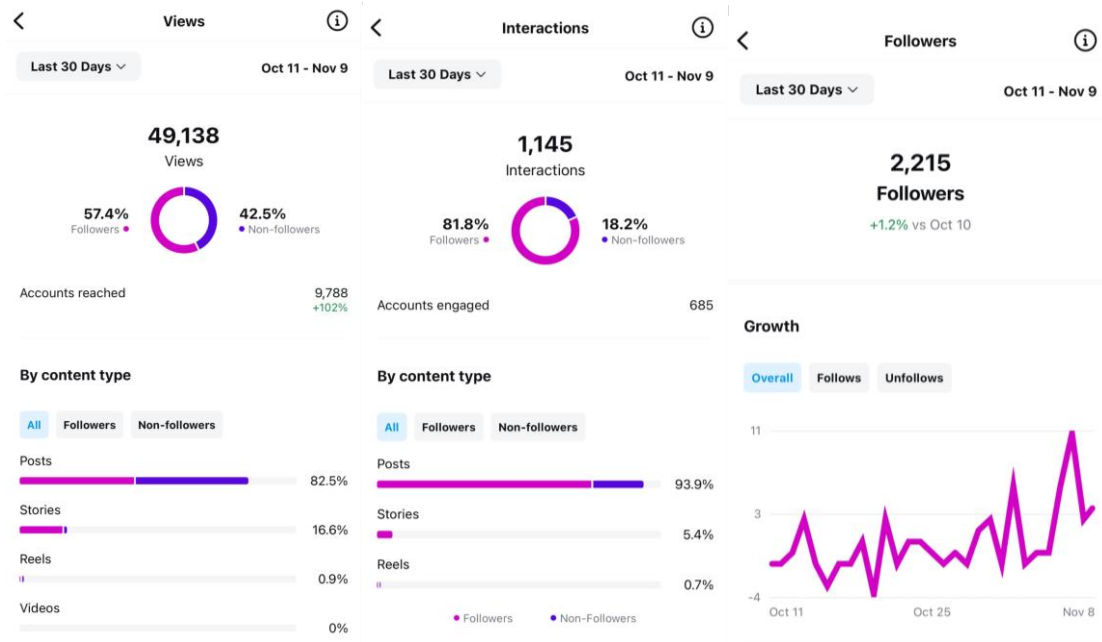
Views

Last 30 Days

Oct 11 - Nov 9

49,138
Views

57.4%
Followers

42.5%
Non-followers

Accounts reached 9,788
+102%

By content type

All Followers Non-followers

Posts 82.5%

Stories 16.6%

Reels 0.9%

Videos 0%

Interactions

Last 30 Days

Oct 11 - Nov 9

1,145
Interactions

81.8%
Followers

18.2%
Non-followers

Accounts engaged 685

By content type

All Followers Non-followers

Posts 93.9%

Stories 5.4%

Reels 0.7%

Followers Non-Followers

Followers

Last 30 Days

Oct 11 - Nov 9

2,215
Followers
+1.2% vs Oct 10

Growth

Overall Follows Unfollows

11

3

-4

Oct 11 Oct 25 Nov 8